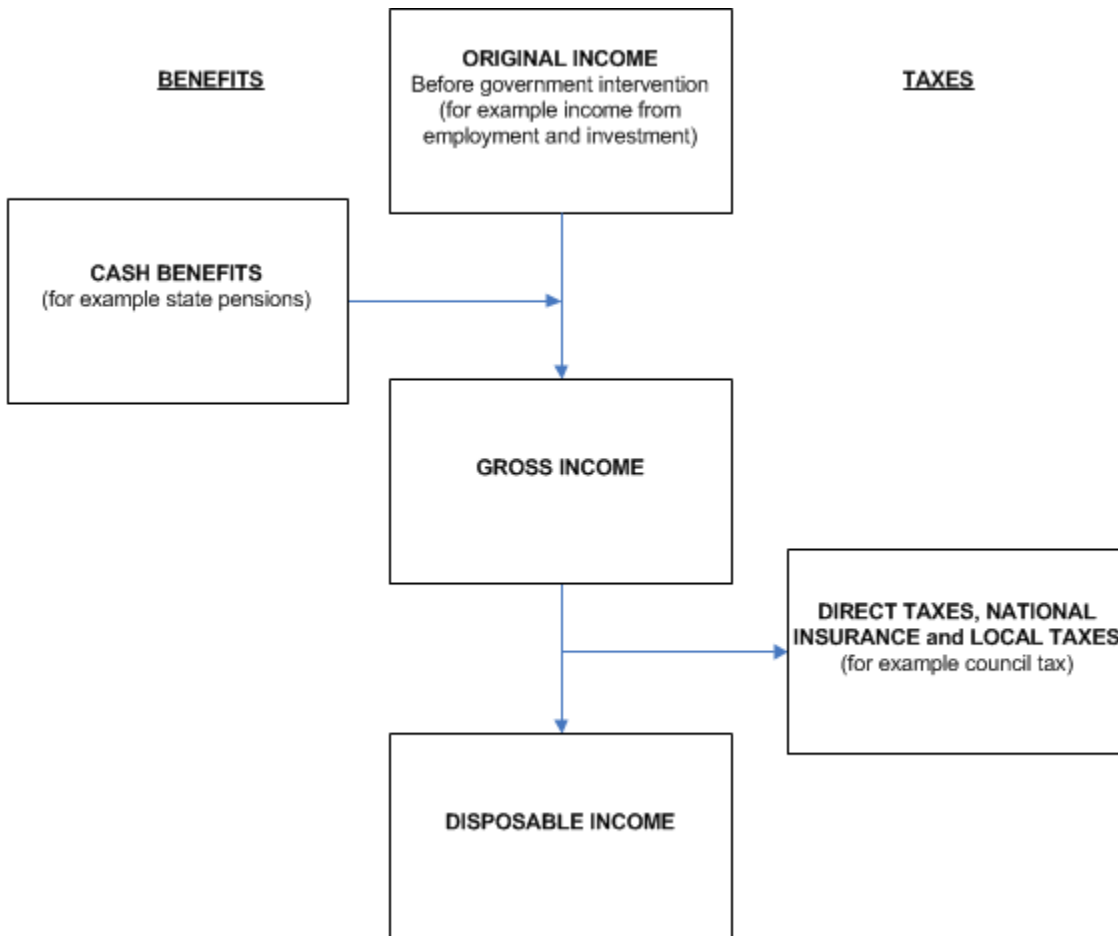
BENEFITS

ORIGINAL INCOME
Before government intervention (for example income from employment and investment)

TAXES

CASH BENEFITS
(for example state pensions)

GROSS INCOME

DIRECT TAXES, NATIONAL INSURANCE and LOCAL TAXES
(for example council tax)

DISPOSABLE INCOME